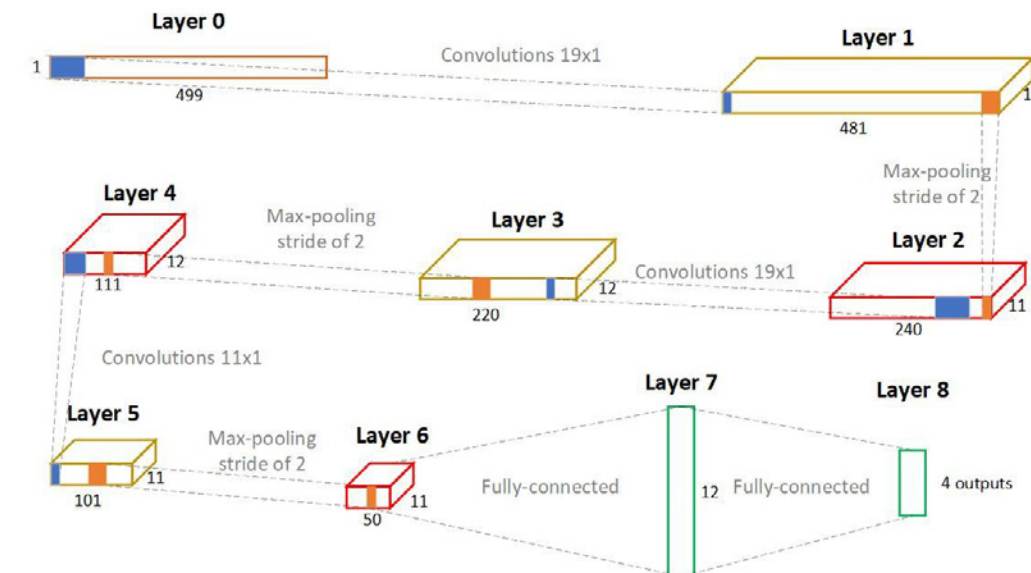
Layer 0

1

499

Convolutions 19x1

Layer 1

1

481

Max-pooling stride of 2

Layer 4

12

111

Max-pooling stride of 2

Layer 3

12

220

Convolutions 19x1

Layer 2

11

240

Convolutions 11x1

Layer 5

11

101

Max-pooling stride of 2

Layer 6

11

50

Fully-connected

Layer 7

12

Fully-connected

Layer 8

4 outputs